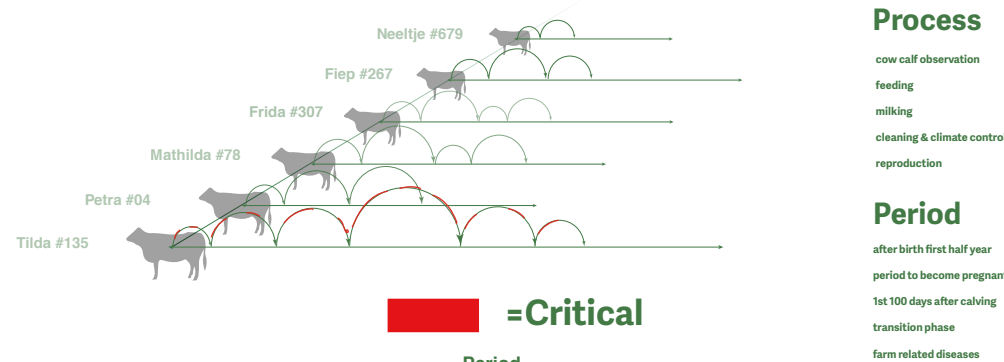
Neeltje #679

Fiep #267

Frida #307

Mathilda #78

Petra #04

Tilda #135

=Critical

Period

Process

cow calf observation

feeding

milking

cleaning & climate contro

reproduction

Period

after birth first half year

period to become pregnan

1st 100 days after calving

transition phase

farm related diseases